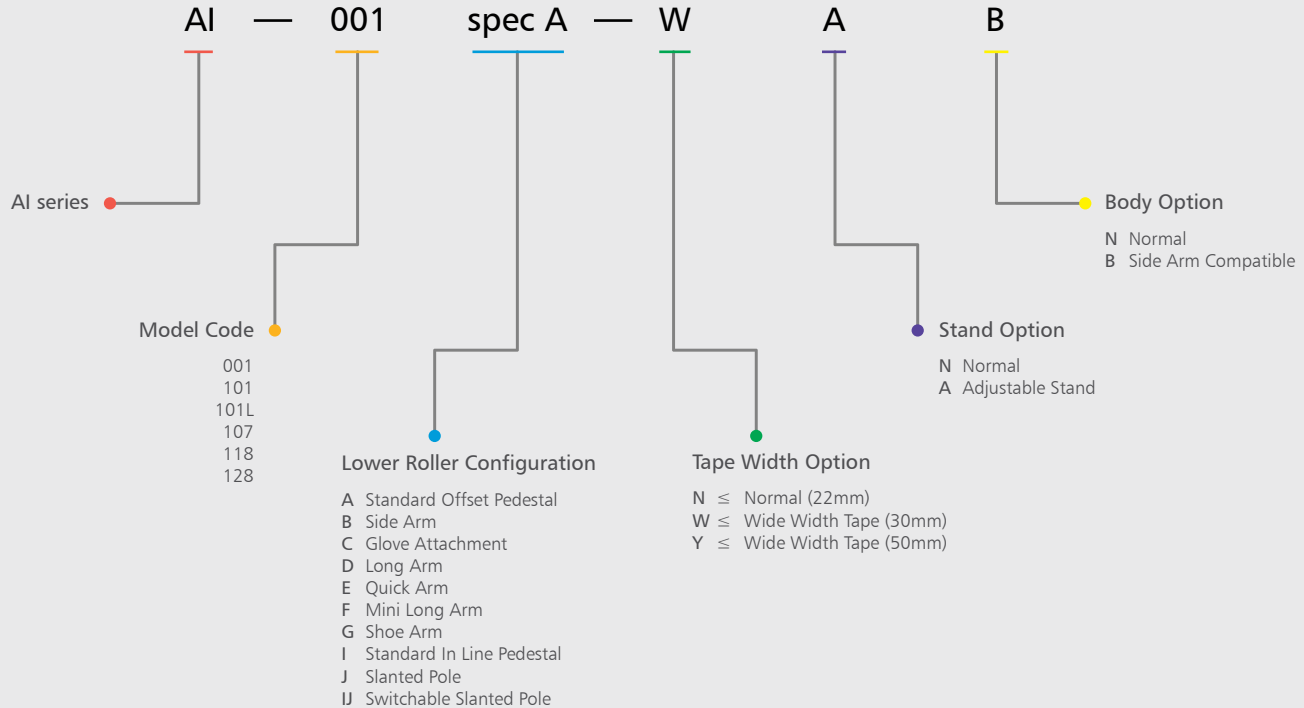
AI — 001 spec A — W A B

AI series

Model Code

001
101
101L
107
118
128

Lower Roller Configuration

A Standard Offset Pedestal
B Side Arm
C Glove Attachment
D Long Arm
E Quick Arm
F Mini Long Arm
G Shoe Arm
I Standard In Line Pedestal
J Slanted Pole
IJ Switchable Slanted Pole

Tape Width Option

N ≤ Normal (22mm)
W ≤ Wide Width Tape (30mm)
Y ≤ Wide Width Tape (50mm)

Stand Option

N Normal
A Adjustable Stand

Body Option

N Normal
B Side Arm Compatible